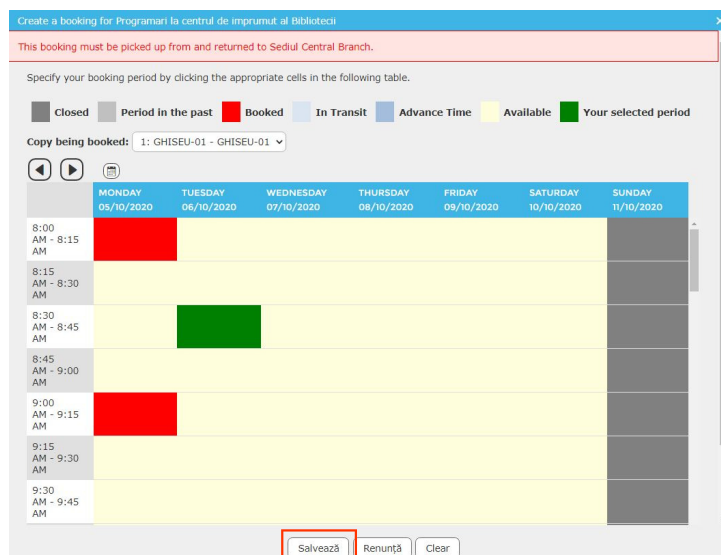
Create a booking for Programari la centrul de imprumut al Bibliotecii

×

This booking must be picked up from and returned to Sediul Central Branch.

Specify your booking period by clicking the appropriate cells in the following table.

Closed Period in the past Booked In Transit Advance Time Available Your selected period

Copy being booked: 1: GHISEU-01 - GHISEU-01

| | MONDAY 05/10/2020 | TUESDAY 06/10/2020 | WEDNESDAY 07/10/2020 | THURSDAY 08/10/2020 | FRIDAY 09/10/2020 | SATURDAY 10/10/2020 | SUNDAY 11/10/2020 |
|---|---|---|---|---|---|---|---|
| 8:00 AM - 8:15 AM | | | | | | | |
| 8:15 AM - 8:30 AM | | | | | | | |
| 8:30 AM - 8:45 AM | | | | | | | |
| 8:45 AM - 9:00 AM | | | | | | | |
| 9:00 AM - 9:15 AM | | | | | | | |
| 9:15 AM - 9:30 AM | | | | | | | |
| 9:30 AM - 9:45 AM | | | | | | | |

Salvează Renunță Clear